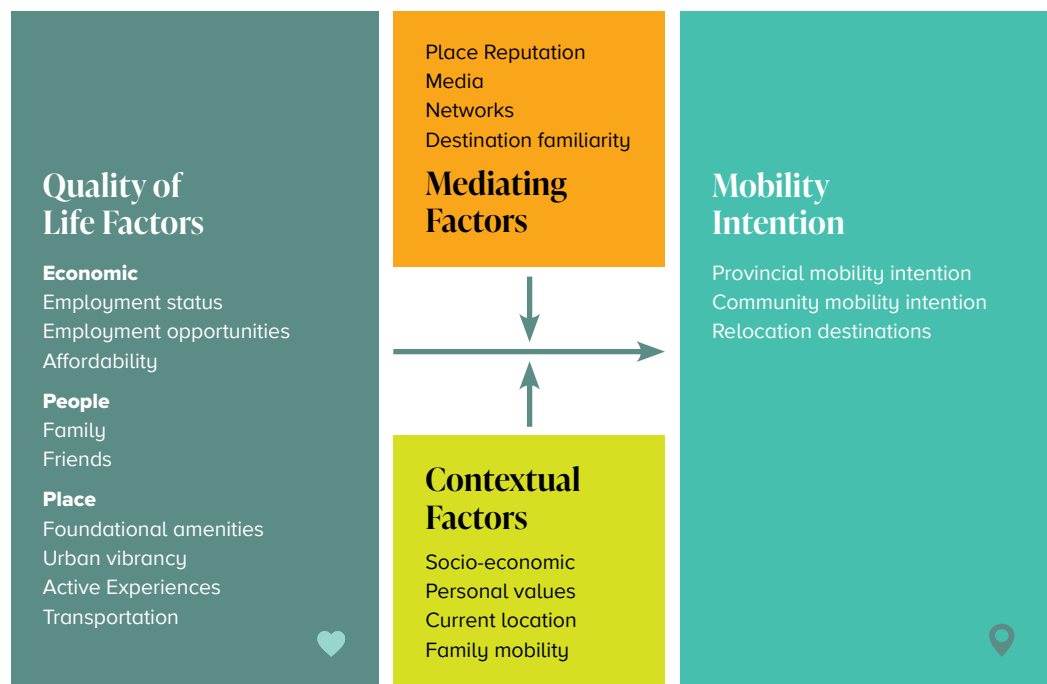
Quality of Life Factors

Economic
Employment status
Employment opportunities
Affordability

People
Family
Friends

Place
Foundational amenities
Urban vibrancy
Active Experiences
Transportation

Place Reputation
Media
Networks
Destination familiarity

Mediating Factors

Contextual Factors

Socio-economic
Personal values
Current location
Family mobility

Mobility Intention

Provincial mobility intention
Community mobility intention
Relocation destinations